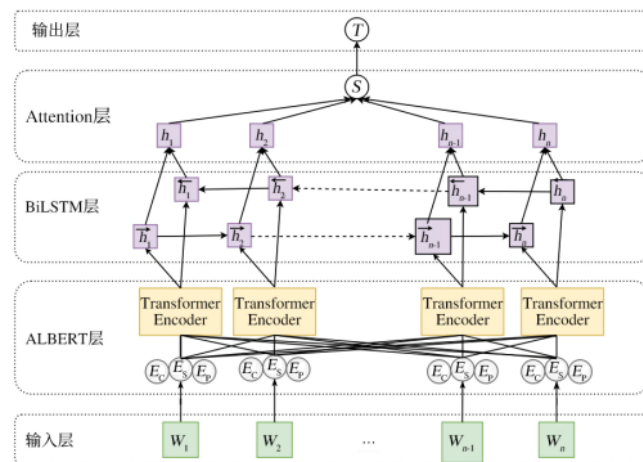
输出层

$T$

$S$

Attention层

$h_1$ $h_2$ $h_{n-1}$ $h_n$

BiLSTM层

$\overleftarrow{h}_1$ $\overleftarrow{h}_2$ $\overleftarrow{h}_{n-1}$ $\overleftarrow{h}_n$

$\overrightarrow{h}_1$ $\overrightarrow{h}_2$ $\overrightarrow{h}_{n-1}$ $\overrightarrow{h}_n$

Transformer Encoder

Transformer Encoder

Transformer Encoder

Transformer Encoder

ALBERT层

$E_C$ $E_S$ $E_P$ $E_C$ $E_S$ $E_P$ $E_C$ $E_S$ $E_P$ $E_C$ $E_S$ $E_P$

输入层

$W_1$ $W_2$ ... $W_{n-1}$ $W_n$